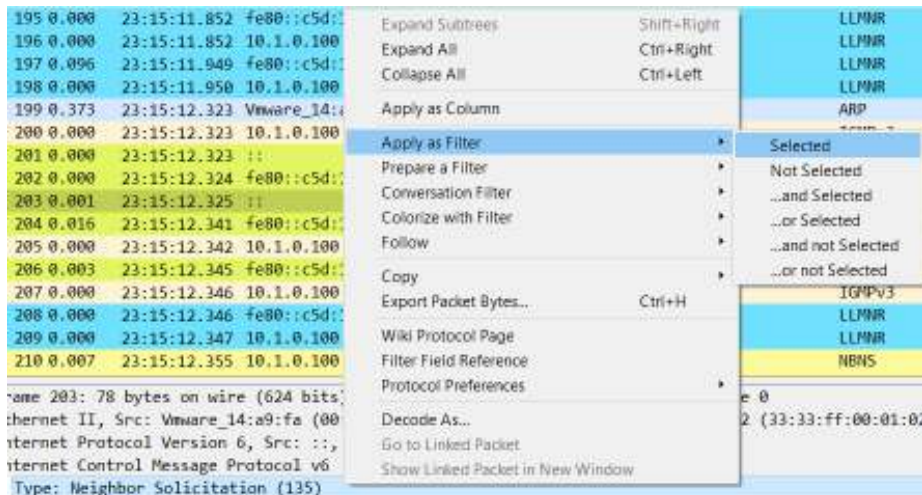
195 0.000 23:15:11.852 fe80::c5d:
196 0.000 23:15:11.852 10.1.0.100
197 0.096 23:15:11.949 fe80::c5d:
198 0.000 23:15:11.950 10.1.0.100
199 0.373 23:15:12.323 Vmware_14:
200 0.000 23:15:12.323 10.1.0.100
201 0.000 23:15:12.323 ::
202 0.000 23:15:12.324 fe80::c5d:
203 0.001 23:15:12.325 ::
204 0.016 23:15:12.341 fe80::c5d:
205 0.000 23:15:12.342 10.1.0.100
206 0.003 23:15:12.345 fe80::c5d:
207 0.000 23:15:12.346 10.1.0.100
208 0.000 23:15:12.346 fe80::c5d:
209 0.000 23:15:12.347 10.1.0.100
210 0.007 23:15:12.355 10.1.0.100

LLMNR
LLMNR
LLMNR
LLMNR
ARP
IGMPv3
LLMNR
LLMNR
NBNS

Expand Subtrees Shift+Right
Expand All Ctrl+Right
Collapse All Ctrl+Left
Apply as Column
Apply as Filter
Prepare a Filter
Conversation Filter
Colorize with Filter
Follow
Copy
Export Packet Bytes... Ctrl+H
Wiki Protocol Page
Filter Field Reference
Protocol Preferences
Decode As...
Go to Linked Packet
Show Linked Packet in New Window

Selected
Not Selected
...and Selected
...or Selected
...and not Selected
...or not Selected

rame 203: 78 bytes on wire (624 bits) e 0
thernet II, Src: Vmware_14:a9:fa (00 2 (33:33:ff:00:01:02
nternet Protocol Version 6, Src: ::,
nternet Control Message Protocol v6
Type: Neighbor Solicitation (135)